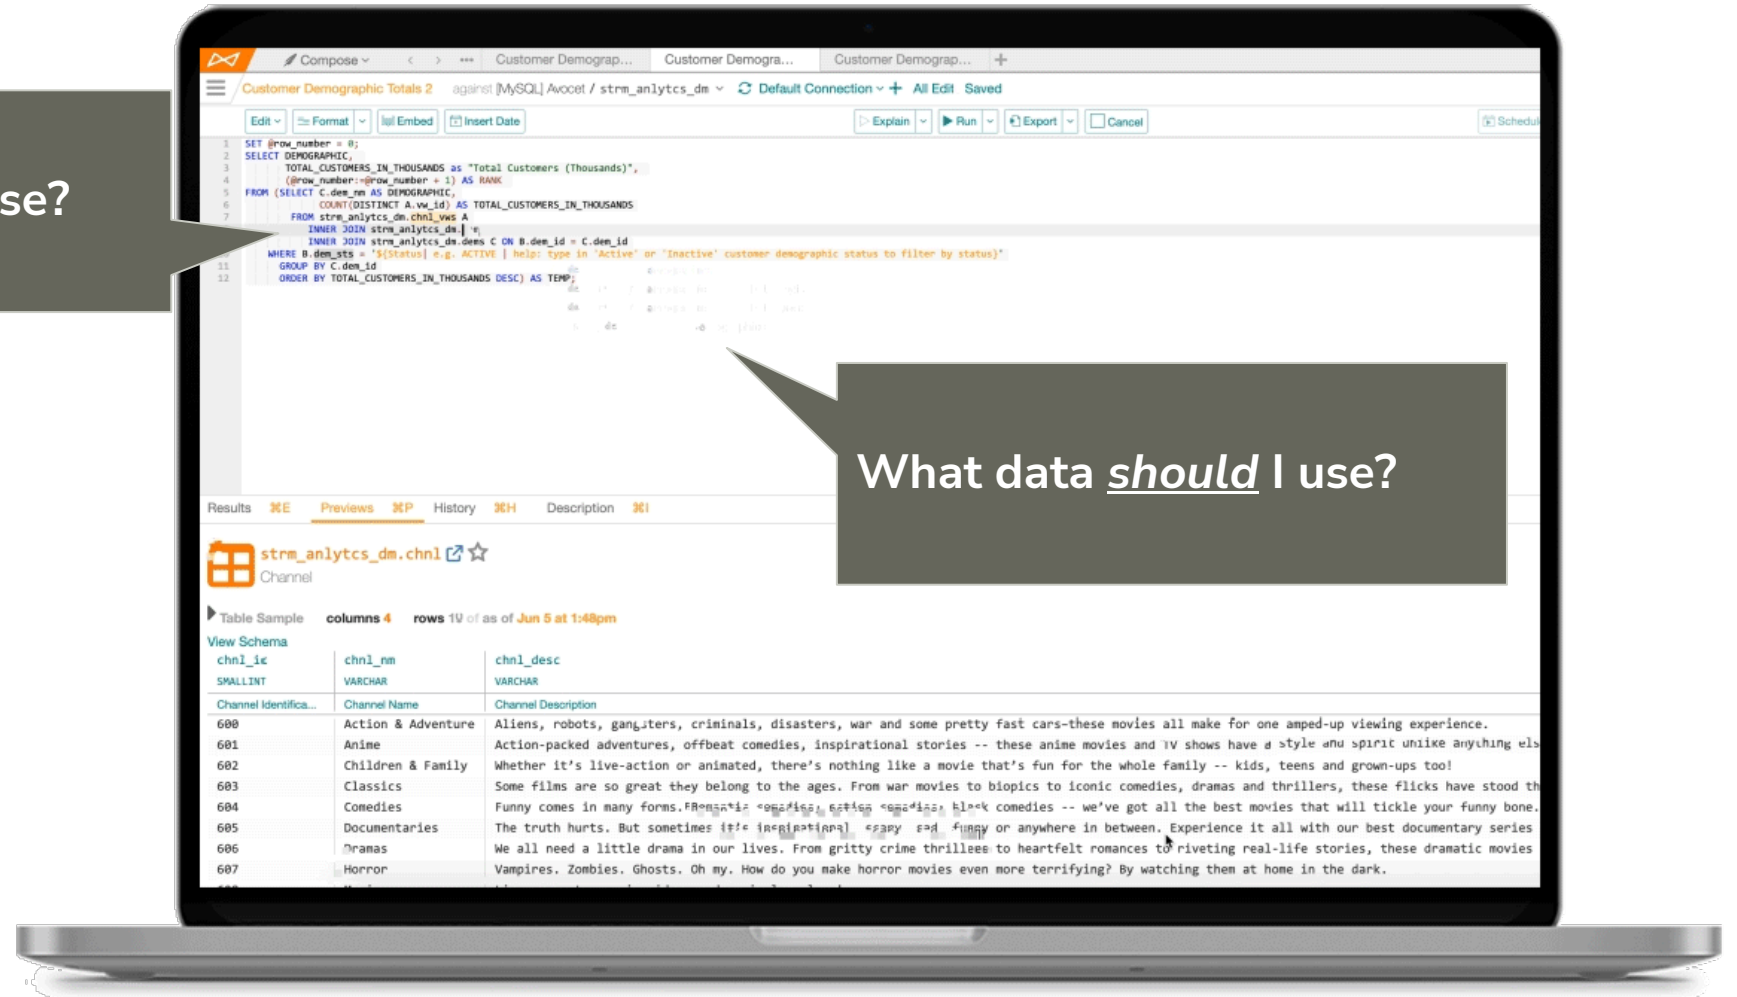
se?

Compose Customer Demograp... Customer Demogra... Customer Demograp... +

Customer Demographic Totals 2 against [MySQL] Avocet / strm_anlytcs_dm Default Connection All Edit Saved

Edit Format Embed Insert Date Explain Run Export Cancel Schedule

1 SET @row_number = 0;
2 SELECT DEMOGRAPHIC,
3 TOTAL_CUSTOMERS_IN_THOUSANDS as "Total Customers (Thousands)",
4 (@row_number:=@row_number + 1) AS RANK
5 FROM (SELECT C.dem_nm AS DEMOGRAPHIC,
6 COUNT(DISTINCT A.vw_id) AS TOTAL_CUSTOMERS_IN_THOUSANDS
7 FROM strm_anlytcs_dm.chnl_vws A
8 INNER JOIN strm_anlytcs_dm.
9 INNER JOIN strm_anlytcs_dm.dems C ON B.dem_id = C.dem_id
10 WHERE B.dem_sts = '${Status| e.g. ACTIVE | help: type in 'Active' or 'Inactive' customer demographic status to filter by status}'
11 GROUP BY C.dem_id
12 ORDER BY TOTAL_CUSTOMERS_IN_THOUSANDS DESC) AS TEMP;

What data should I use?

Results ⌘E Previews ⌘P History ⌘H Description ⌘I

strm_anlytcs_dm.chnl
Channel

Table Sample columns 4 rows 10 of as of Jun 5 at 1:48pm
View Schema

| chnl_id | chnl_nm | chnl_desc |
|---|---|---|
| SMALLINT | VARCHAR | VARCHAR |
| Channel Identifica... | Channel Name | Channel Description |
| 600 | Action & Adventure | Aliens, robots, gangsters, criminals, disasters, war and some pretty fast cars-these movies all make for one amped-up viewing experience. |
| 601 | Anime | Action-packed adventures, offbeat comedies, inspirational stories -- these anime movies and TV shows have a style and spirit unlike anything els |
| 602 | Children & Family | Whether it's live-action or animated, there's nothing like a movie that's fun for the whole family -- kids, teens and grown-ups too! |
| 603 | Classics | Some films are so great they belong to the ages. From war movies to biopics to iconic comedies, dramas and thrillers, these flicks have stood th |
| 604 | Comedies | Funny comes in many forms. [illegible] black comedies -- we've got all the best movies that will tickle your funny bone. |
| 605 | Documentaries | The truth hurts. But sometimes it's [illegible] funny or anywhere in between. Experience it all with our best documentary series |
| 606 | Dramas | We all need a little drama in our lives. From gritty crime thrillers to heartfelt romances to riveting real-life stories, these dramatic movies |
| 607 | Horror | Vampires. Zombies. Ghosts. Oh my. How do you make horror movies even more terrifying? By watching them at home in the dark. |